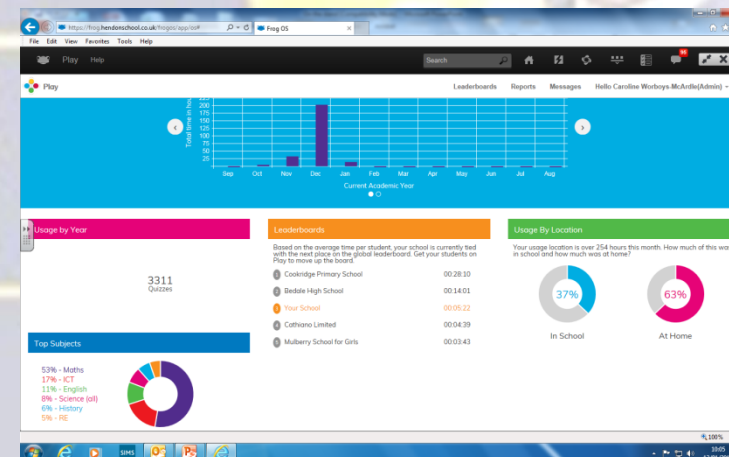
https://frog.hendonschool.co.uk/frogos/app/os#

Frog OS

File Edit View Favorites Tools Help

Play Help

Search

Play

Leaderboards Reports Messages Hello Caroline Worboys-McArdle(Admin)

Total time in hours

225
200
175
150
125
100
75
50
25

Sep Oct Nov Dec Jan Feb Mar Apr May Jun Jul Aug

Current Academic Year

Usage by Year

3311
Quizzes

Leaderboards

Based on the average time per student, your school is currently tied with the next place on the global leaderboard. Get your students on Play to move up the board.

| | | |
|---|---|---|
| 1 | Cookridge Primary School | 00:28:10 |
| 2 | Bedale High School | 00:14:01 |
| 3 | Your School | 00:05:22 |
| 4 | Cothiano Limited | 00:04:39 |
| 5 | Mulberry School for Girls | 00:03:43 |

Usage By Location

Your usage location is over 254 hours this month. How much of this was in school and how much was at home?

37%
In School

63%
At Home

Top Subjects

53% - Maths
17% - ICT
11% - English
8% - Science (all)
6% - History
5% - RE

SIMS

100%